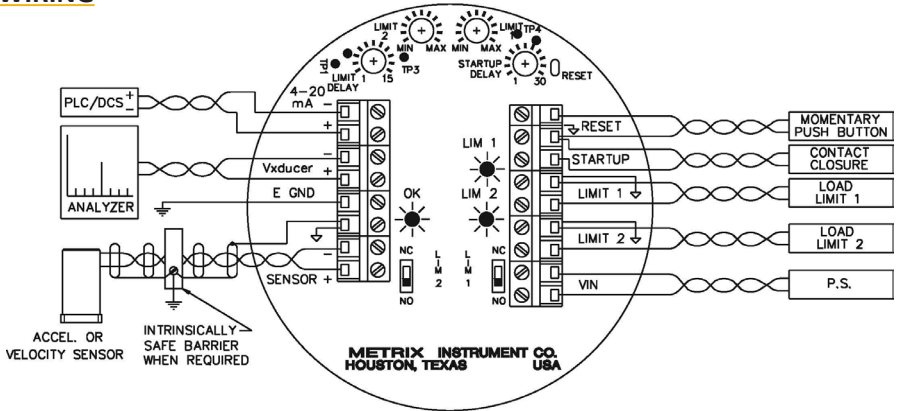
WIRING

LIMIT 2
MIN MAX
MIN MAX
LIMIT TP4
TP1
LIMIT 1 15
DELAY
TP3
STARTUP DELAY
1 30
0 RESET

PLC/DCS + −
4-20 mA
−
+
−
Vxducer +
ANALYZER
E GND
OK
−
SENSOR +
NC
NO
L I M 2
L I M 1
NC
NO
LIM 1
LIM 2
RESET
STARTUP
LIMIT 1
LIMIT 2
VIN
MOMENTARY PUSH BUTTON
CONTACT CLOSURE
LOAD LIMIT 1
LOAD LIMIT 2
P.S.

ACCEL. OR VELOCITY SENSOR
INTRINSICALLY SAFE BARRIER WHEN REQUIRED

METRIX INSTRUMENT CO.
HOUSTON, TEXAS USA